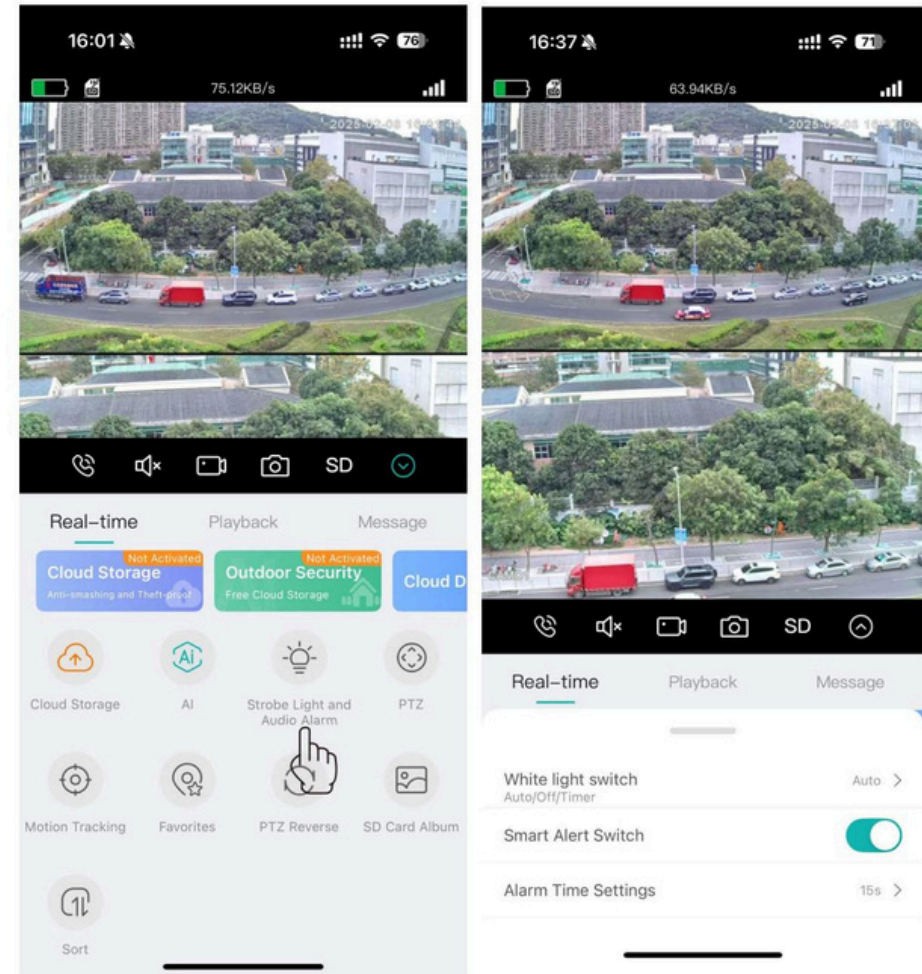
16:01

76

75.12KB/s

2025-02-08 16:0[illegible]

SD

Real-time Playback Message

Not Activated
Cloud Storage
Anti-smashing and Theft-proof

Not Activated
Outdoor Security
Free Cloud Storage

Cloud D

Ai

Cloud Storage AI Strobe Light and Audio Alarm PTZ

Motion Tracking Favorites PTZ Reverse SD Card Album

Sort

16:37

71

63.94KB/s

2025-02-08 16:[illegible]

SD

Real-time Playback Message

White light switch
Auto/Off/Timer
Auto >

Smart Alert Switch

Alarm Time Settings 15s >